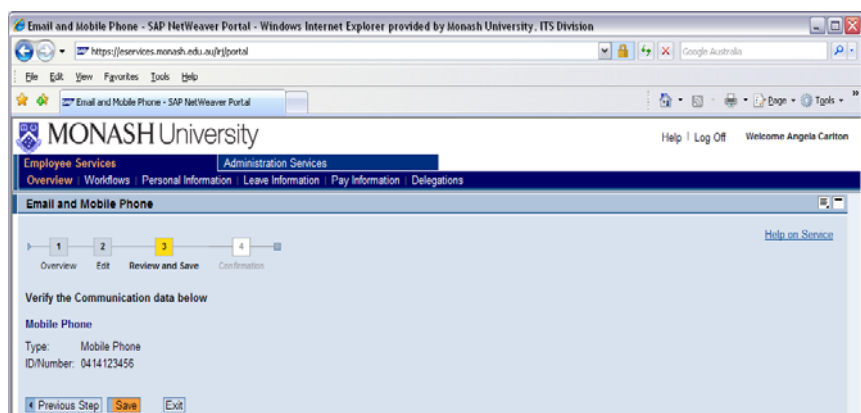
Email and Mobile Phone - SAP NetWeaver Portal - Windows Internet Explorer provided by Monash University, ITS Division

https://eservices.monash.edu.au/irj/portal

Google Australia

File Edit View Favorites Tools Help

Email and Mobile Phone - SAP NetWeaver Portal

Page Tools

MONASH University

Help | Log Off Welcome Angela Carlton

Employee Services Administration Services

Overview | Workflows | Personal Information | Leave Information | Pay Information | Delegations

Email and Mobile Phone

1 Overview 2 Edit 3 Review and Save 4 Confirmation

Help on Service

Verify the Communication data below

Mobile Phone

Type: Mobile Phone
ID/Number: 0414123456

Previous Step Save Exit